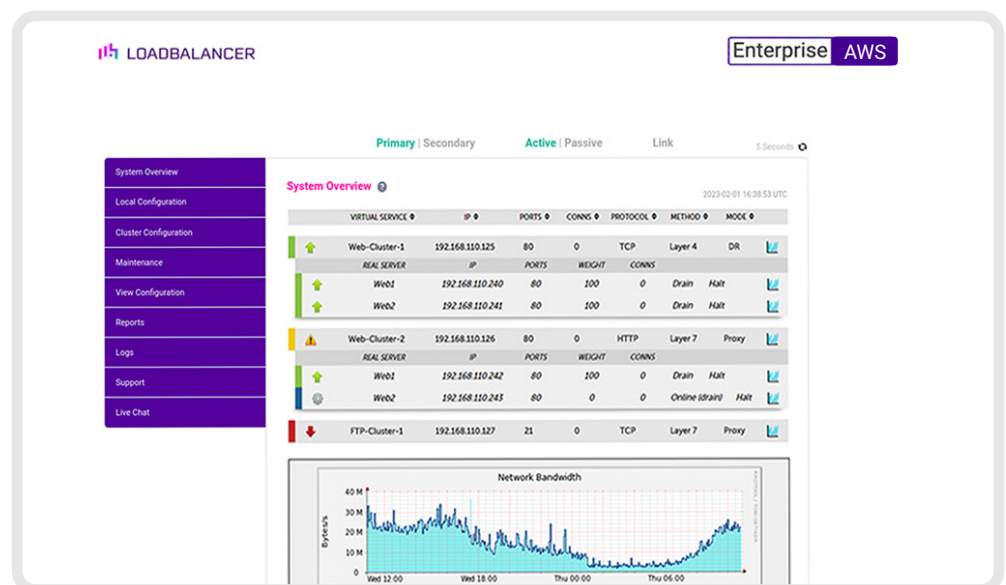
LOADBALANCER

Enterprise AWS

Primary | Secondary Active | Passive Link 5 Seconds

System Overview
Local Configuration
Cluster Configuration
Maintenance
View Configuration
Reports
Logs
Support
Live Chat

System Overview

2023-02-01 16:38:53 UTC

| VIRTUAL SERVICE | IP | PORTS | CONNS | PROTOCOL | METHOD | MODE |
|---|---|---|---|---|---|---|
| Web-Cluster-1 | 192.168.110.125 | 80 | 0 | TCP | Layer 4 | DR |
| REAL SERVER | IP | PORTS | WEIGHT | CONNS | | |
| Web1 | 192.168.110.240 | 80 | 100 | 0 | Drain | Halt |
| Web2 | 192.168.110.241 | 80 | 100 | 0 | Drain | Halt |
| Web-Cluster-2 | 192.168.110.126 | 80 | 0 | HTTP | Layer 7 | Proxy |
| REAL SERVER | IP | PORTS | WEIGHT | CONNS | | |
| Web1 | 192.168.110.242 | 80 | 100 | 0 | Drain | Halt |
| Web2 | 192.168.110.243 | 80 | 0 | 0 | Online (drain) | Halt |
| FTP-Cluster-1 | 192.168.110.127 | 21 | 0 | TCP | Layer 7 | Proxy |

Network Bandwidth
Bytes/s
40 M
30 M
20 M
10 M
0
Wed 12:00 Wed 18:00 Thu 00:00 Thu 06:00